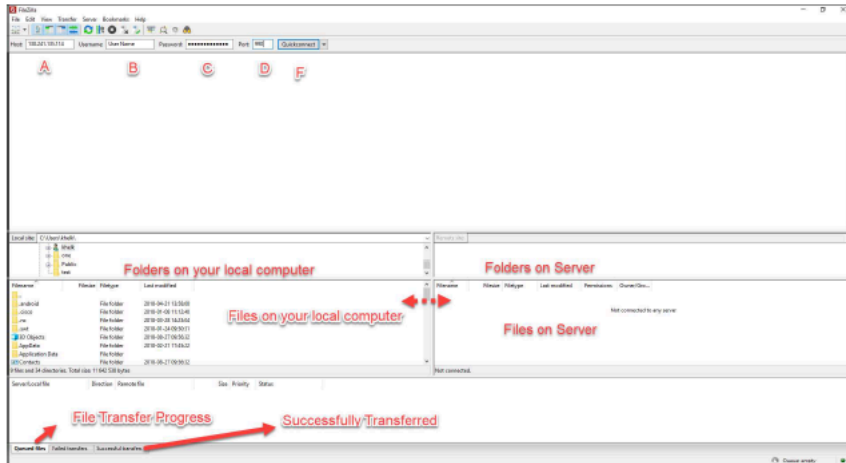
FileZilla
File Edit View Transfer Server Bookmarks Help
Host: 185.243.185.114 Username: User Name Password: •••••••••••••• Port: 990 Quickconnect

A B C D F

Local site: C:\Users\fhelk\
Folders on your local computer
Remote site:
Folders on Server

| Filename | Filesize | Filetype | Last modified |
|---|---|---|---|
| .. | | | |
| .android | | File folder | 2018-04-21 13:38:00 |
| .cisco | | File folder | 2018-01-06 11:12:48 |
| .m | | File folder | 2018-09-28 14:24:04 |
| .ssh | | File folder | 2018-01-24 09:30:11 |
| 3D Objects | | File folder | 2018-08-27 09:36:32 |
| AppData | | File folder | 2018-02-21 15:46:32 |
| Application Data | | File folder | |
| Contacts | | File folder | 2018-08-27 09:36:32 |

Files on your local computer

Filename Filesize Filetype Last modified Permissions Owner/Gro...
Not connected to any server
Files on Server

8 files and 34 directories. Total size: 11 642 538 bytes
Not connected.

Server/Local file Direction Remote file Size Priority Status

File Transfer Progress
Successfully Transferred

Queued files Failed transfers Successful transfers
Queue: empty